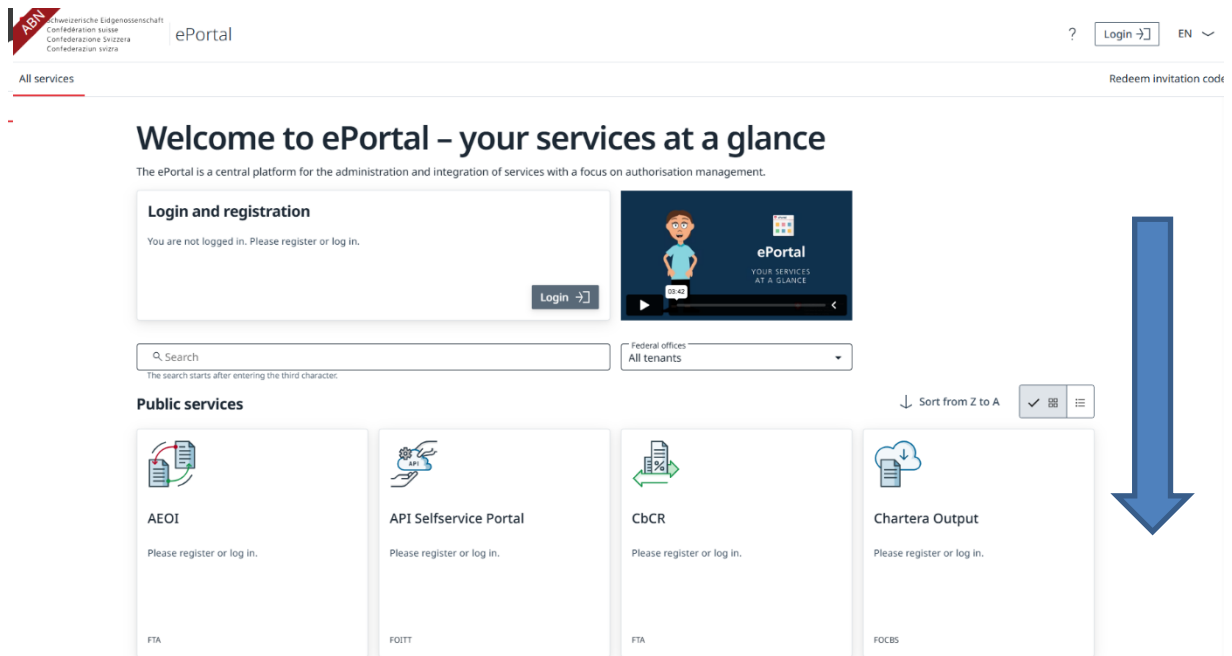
ABN
Schweizerische Eidgenossenschaft
Confédération suisse
Confederazione Svizzera
Confederaziun svizra

ePortal

? Login EN

All services

Redeem invitation code

Welcome to ePortal – your services at a glance

The ePortal is a central platform for the administration and integration of services with a focus on authorisation management.

Login and registration

You are not logged in. Please register or log in.

Login

ePortal
YOUR SERVICES AT A GLANCE
03:42

Search
The search starts after entering the third character.

Federal offices
All tenants

Public services

Sort from Z to A

API

AEOI
Please register or log in.
FTA

API Selfservice Portal
Please register or log in.
FOITT

CbCR
Please register or log in.
FTA

Chartera Output
Please register or log in.
FOCBS